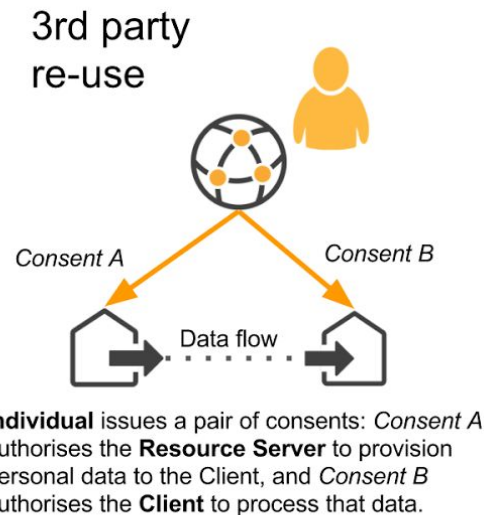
3rd party re-use

Consent A

Consent B

Data flow

ndividual issues a pair of consents: *Consent A* uthorises the **Resource Server** to provision ersonal data to the Client, and *Consent B* uthorises the **Client** to process that data.